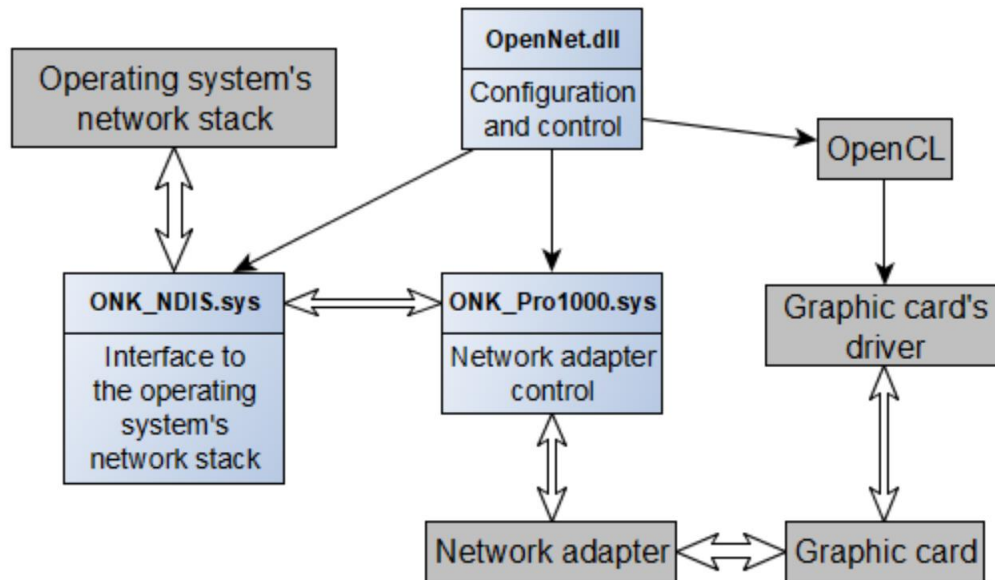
OpenNet.dll

Configuration and control

Operating system's network stack

OpenCL

ONK_NDIS.sys

Interface to the operating system's network stack

ONK_Pro1000.sys

Network adapter control

Graphic card's driver

Network adapter

Graphic card